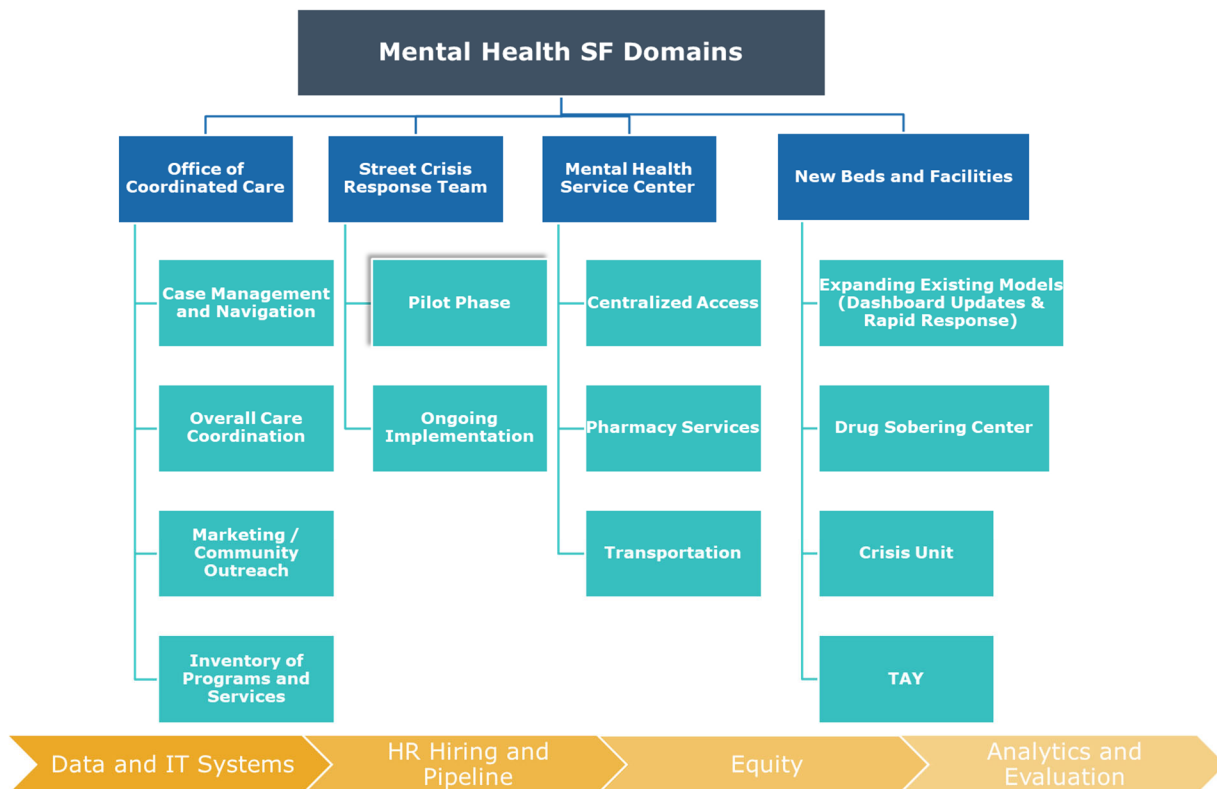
Mental Health SF Domains

Office of Coordinated Care

Case Management and Navigation

Overall Care Coordination

Marketing / Community Outreach

Inventory of Programs and Services

Street Crisis Response Team

Pilot Phase

Ongoing Implementation

Mental Health Service Center

Centralized Access

Pharmacy Services

Transportation

New Beds and Facilities

Expanding Existing Models (Dashboard Updates & Rapid Response)

Drug Sobering Center

Crisis Unit

TAY

Data and IT Systems

HR Hiring and Pipeline

Equity

Analytics and Evaluation